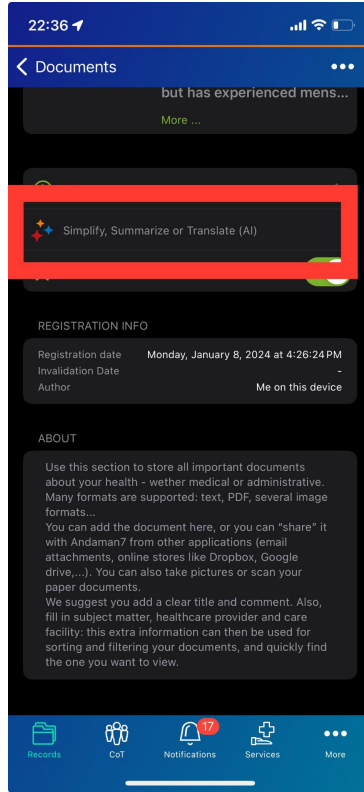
22:36

Documents

•••

but has experienced mens...

More ...

Simplify, Summarize or Translate (AI)

REGISTRATION INFO

| | |
|---|---|
| Registration date | Monday, January 8, 2024 at 4:26:24 PM |
| Invalidation Date | - |
| Author | Me on this device |

ABOUT

Use this section to store all important documents about your health - wether medical or administrative. Many formats are supported: text, PDF, several image formats...
You can add the document here, or you can "share" it with Andaman7 from other applications (email attachments, online stores like Dropbox, Google drive,...). You can also take pictures or scan your paper documents.
We suggest you add a clear title and comment. Also, fill in subject matter, healthcare provider and care facility: this extra information can then be used for sorting and filtering your documents, and quickly find the one you want to view.

Records

CoT

17

Notifications

Services

•••

More